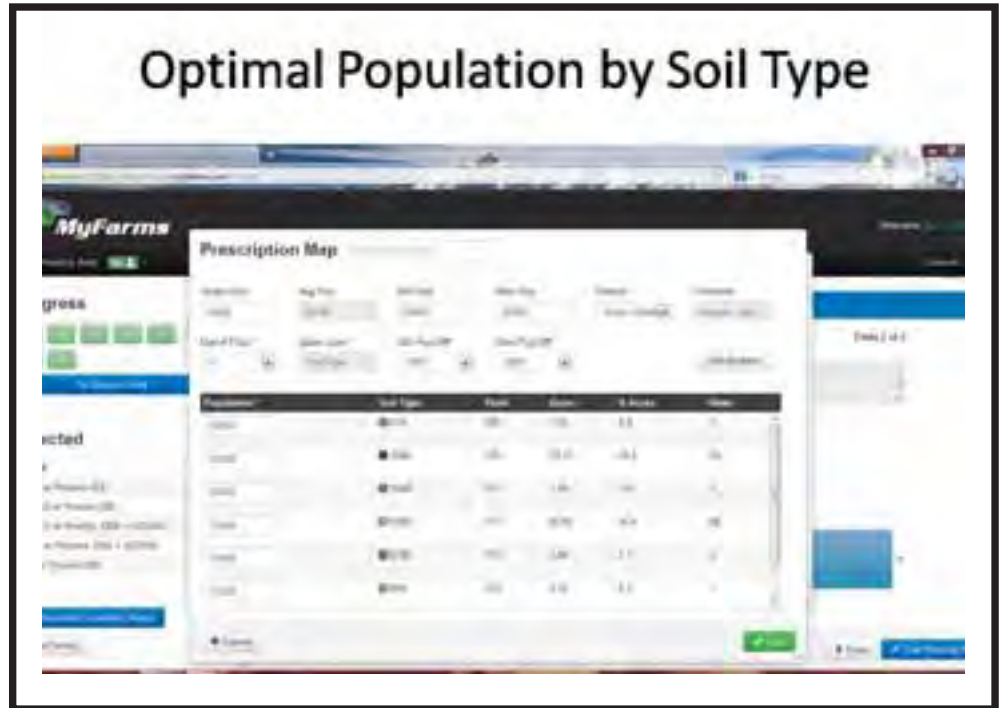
Optimal Population by Soil Type

MyFarms

Prescription Map

gress

ected

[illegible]

| Population | Soil Type | Yield | Acres | % Acres | Rate |
|---|---|---|---|---|---|
| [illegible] | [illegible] | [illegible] | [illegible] | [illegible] | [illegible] |
| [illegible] | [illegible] | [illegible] | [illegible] | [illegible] | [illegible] |
| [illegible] | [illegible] | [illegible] | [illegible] | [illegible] | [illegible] |
| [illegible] | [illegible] | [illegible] | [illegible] | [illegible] | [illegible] |
| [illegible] | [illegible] | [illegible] | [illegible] | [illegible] | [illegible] |
| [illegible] | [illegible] | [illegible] | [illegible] | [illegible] | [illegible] |

Cancel